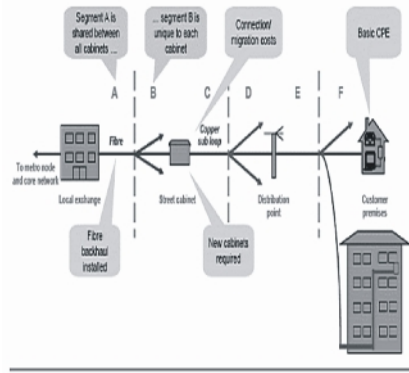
Segment A is shared between all cabinets ...

... segment B is unique to each cabinet

Connection/ migration costs

Basic CPE

A

B

C

D

E

F

Fibre

Copper sub loop

To metro node and core network

Local exchange

Street cabinet

Distribution point

Customer premises

Fibre backhaul installed

New cabinets required